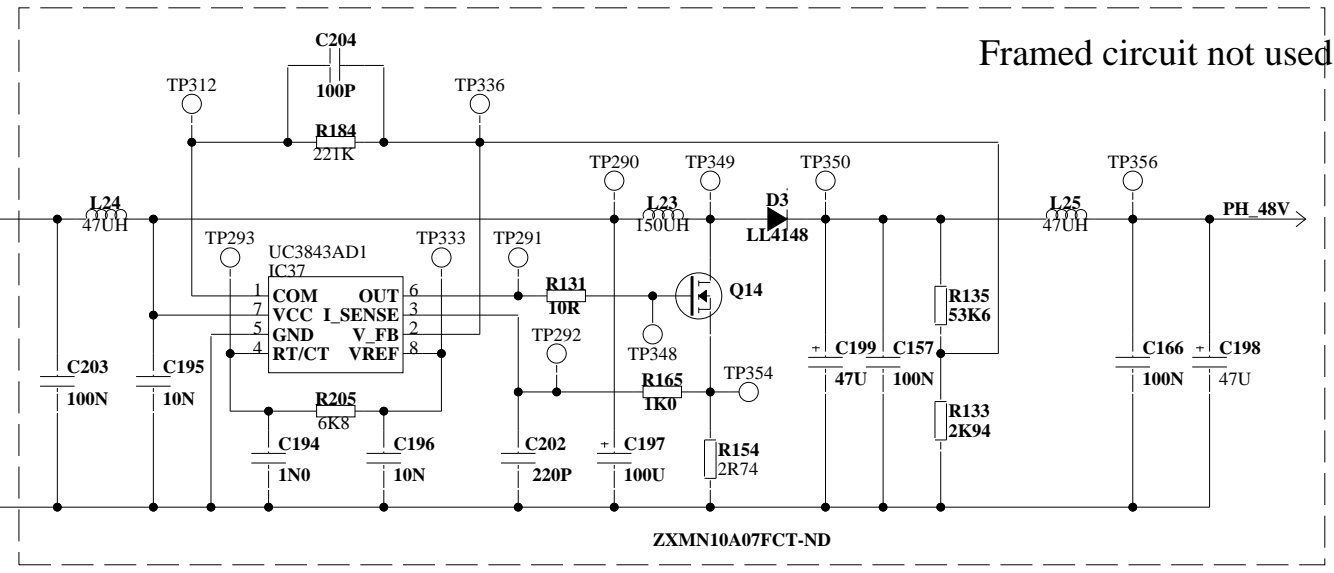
Framed circuit not used

C204
100P

TP312

TP336

R184
221K

TP290

TP349

TP350

TP356

L24
47UH

L23
150UH

D3
LL4148

L25
47UH

PH_48V

TP293

UC3843AD1
IC37

TP333

TP291

1 COM OUT 6
7 VCC I_SENSE 3
5 GND V_FB 2
4 RT/CT VREF 8

R131
10R

Q14

R135
53K6

TP292

TP348

C203
100N

C195
10N

C199
47U

C157
100N

C166
100N

C198
47U

R205
6K8

R165
1K0

TP354

R133
2K94

C194
1N0

C196
10N

C202
220P

C197
100U

R154
2R74

ZXMN10A07FCT-ND